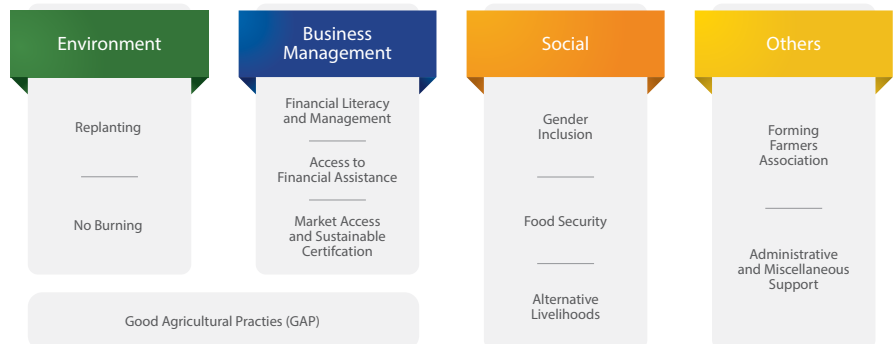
Environment

Replanting

No Burning

Business Management

Financial Literacy and Management

Access to Financial Assistance

Market Access and Sustainable Certifcation

Good Agricultural Practies (GAP)

Social

Gender Inclusion

Food Security

Alternative Livelihoods

Others

Forming Farmers Association

Administrative and Miscellaneous Support